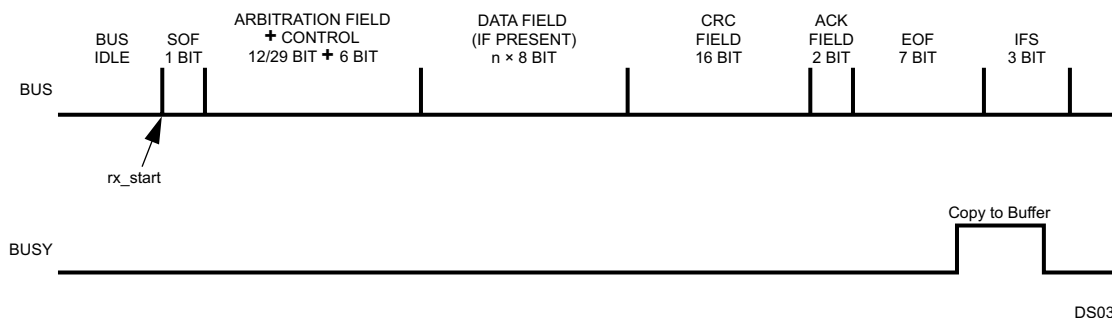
BUS IDLE

SOF 1 BIT

ARBITRATION FIELD + CONTROL 12/29 BIT + 6 BIT

DATA FIELD (IF PRESENT) n × 8 BIT

CRC FIELD 16 BIT

ACK FIELD 2 BIT

EOF 7 BIT

IFS 3 BIT

BUS

rx_start

Copy to Buffer

BUSY

DS03